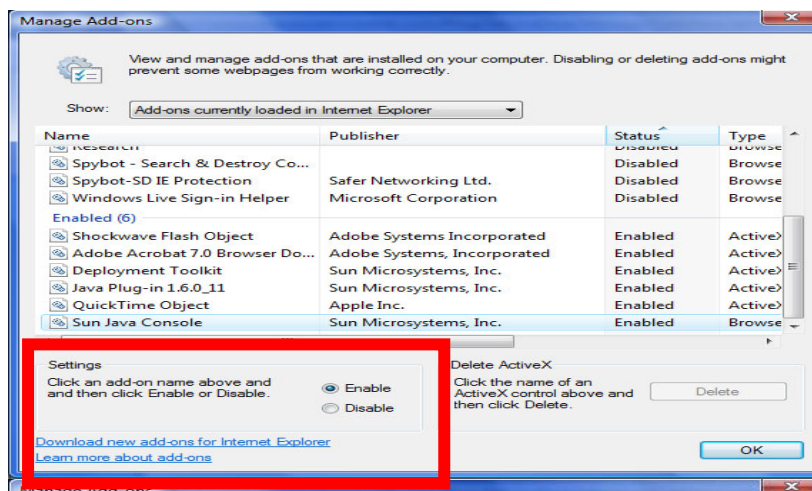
Manage Add-ons

View and manage add-ons that are installed on your computer. Disabling or deleting add-ons might prevent some webpages from working correctly.

Show: Add-ons currently loaded in Internet Explorer

| Name | Publisher | Status | Type |
|---|---|---|---|
| Research | | Disabled | Browse |
| Spybot - Search & Destroy Co... | | Disabled | Browse |
| Spybot-SD IE Protection | Safer Networking Ltd. | Disabled | Browse |
| Windows Live Sign-in Helper | Microsoft Corporation | Disabled | Browse |
| Enabled (6) | | | |
| Shockwave Flash Object | Adobe Systems Incorporated | Enabled | ActiveX |
| Adobe Acrobat 7.0 Browser Do... | Adobe Systems, Incorporated | Enabled | ActiveX |
| Deployment Toolkit | Sun Microsystems, Inc. | Enabled | ActiveX |
| Java Plug-in 1.6.0_11 | Sun Microsystems, Inc. | Enabled | ActiveX |
| QuickTime Object | Apple Inc. | Enabled | ActiveX |
| Sun Java Console | Sun Microsystems, Inc. | Enabled | Browse |

Settings
Click an add-on name above and and then click Enable or Disable.
Enable
Disable

Delete ActiveX
Click the name of an ActiveX control above and then click Delete.
Delete

Download new add-ons for Internet Explorer
Learn more about add-ons

OK